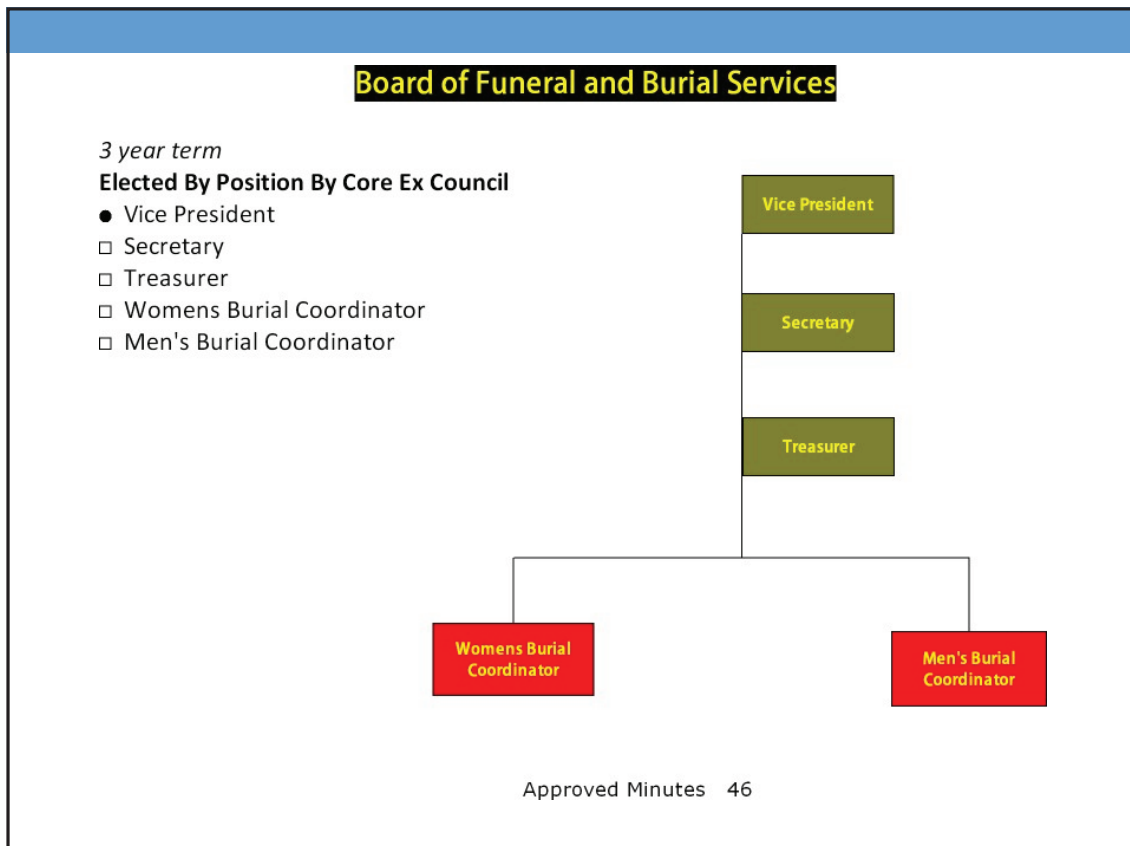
Board of Funeral and Burial Services

*3 year term*

**Elected By Position By Core Ex Council**

- Vice President
- Secretary
- Treasurer
- Womens Burial Coordinator
- Men's Burial Coordinator

Vice President

Secretary

Treasurer

Womens Burial Coordinator

Men's Burial Coordinator

Approved Minutes 46